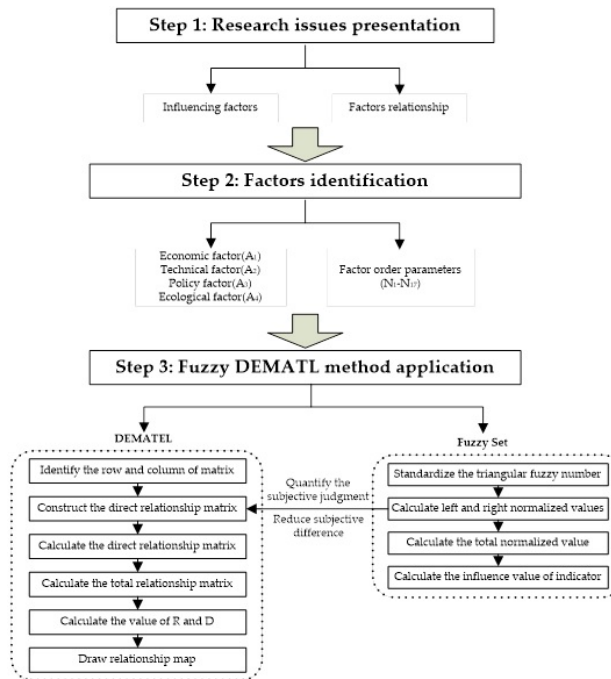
Step 1: Research issues presentation

Influencing factors

Factors relationship

Step 2: Factors identification

Economic factor($A_1$)
Technical factor($A_2$)
Policy factor($A_3$)
Ecological factor($A_4$)

Factor order parameters ($N_1$-$N_{17}$)

Step 3: Fuzzy DEMATL method application

DEMATEL

Fuzzy Set

Identify the row and column of matrix

Construct the direct relationship matrix

Calculate the direct relationship matrix

Calculate the total relationship matrix

Calculate the value of R and D

Draw relationship map

Quantify the subjective judgment

Reduce subjective difference

Standardize the triangular fuzzy number

Calculate left and right normalized values

Calculate the total normalized value

Calculate the influence value of indicator